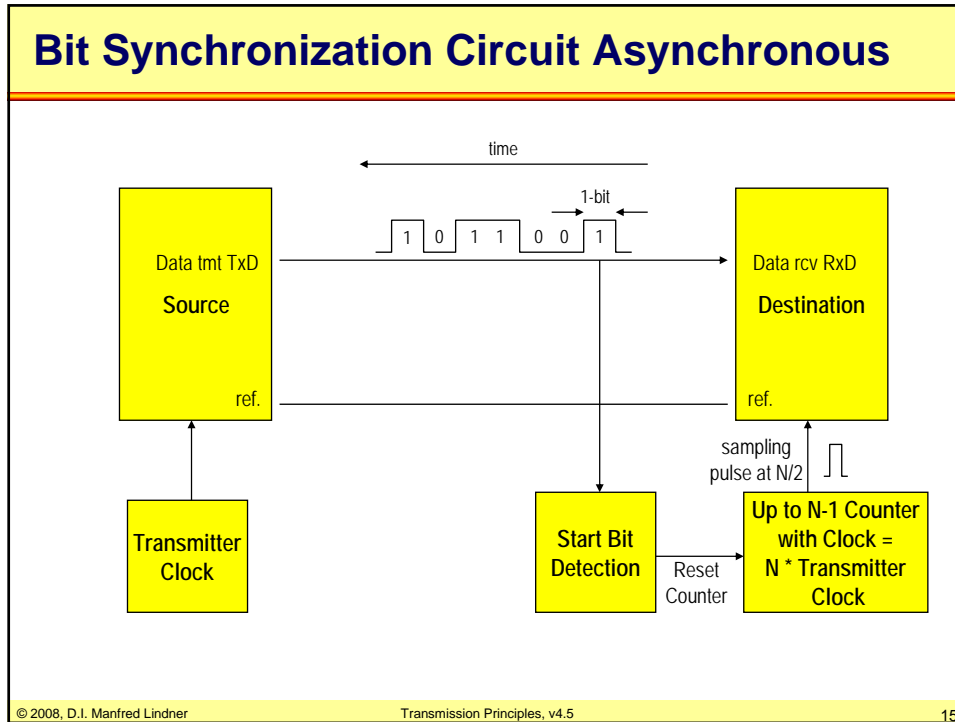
Bit Synchronization Circuit Asynchronous

time

1-bit

1 0 1 1 0 0 1

Data tmt TxD

Source

ref.

Data rcv RxD

Destination

ref.

Transmitter Clock

sampling pulse at N/2

Start Bit Detection

Reset Counter

Up to N-1 Counter with Clock = N * Transmitter Clock

© 2008, D.I. Manfred Lindner

Transmission Principles, v4.5

15